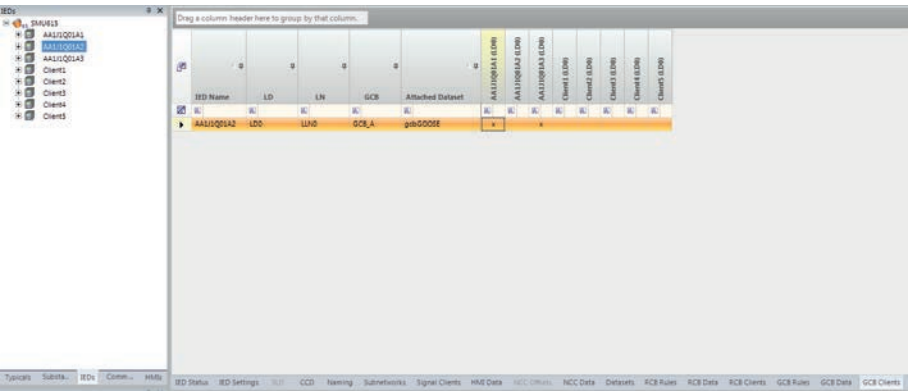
IEDs
SMU615
AA1J1Q01A1
AA1J1Q01A2
AA1J1Q01A3
Client1
Client2
Client3
Client4
Client5

Drag a column header here to group by that column.

| IED Name | LD | LN | GCB | Attached Dataset | AA1J1Q01A1 (LD0) | AA1J1Q01A2 (LD0) | AA1J1Q01A3 (LD0) | Client1 (LD0) | Client2 (LD0) | Client3 (LD0) | Client4 (LD0) | Client5 (LD0) |
|---|---|---|---|---|---|---|---|---|---|---|---|---|
| AA1J1Q01A2 | LD0 | LLN0 | GCB_A | gcbGOOSE | x | | x | | | | | |

Typicals Substa... IEDs Comm... HMIs

IED Status IED Settings SLD CCD Naming Subnetworks Signal Clients HMI Data NCC Offsets NCC Data Datasets RCB Rules RCB Data RCB Clients GCB Rules GCB Data GCB Clients